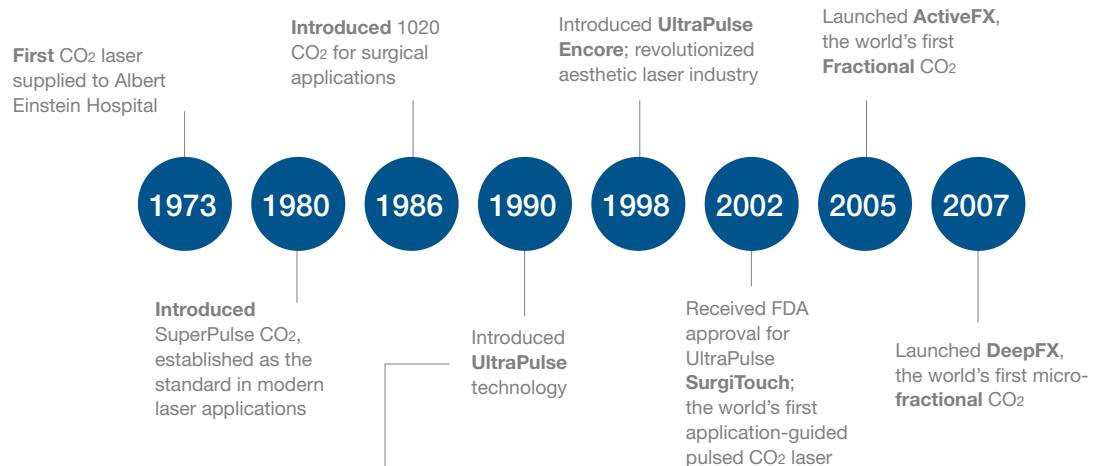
**First** $CO_2$ laser supplied to Albert Einstein Hospital

**Introduced** 1020 $CO_2$ for surgical applications

Introduced **UltraPulse Encore**; revolutionized aesthetic laser industry

Launched **ActiveFX**, the world's first **Fractional** $CO_2$

1973

1980

1986

1990

1998

2002

2005

2007

**Introduced** SuperPulse $CO_2$, established as the standard in modern laser applications

Introduced **UltraPulse** technology

Received FDA approval for UltraPulse **SurgiTouch**; the world's first application-guided pulsed $CO_2$ laser

Launched **DeepFX**, the world's first micro-**fractional** $CO_2$